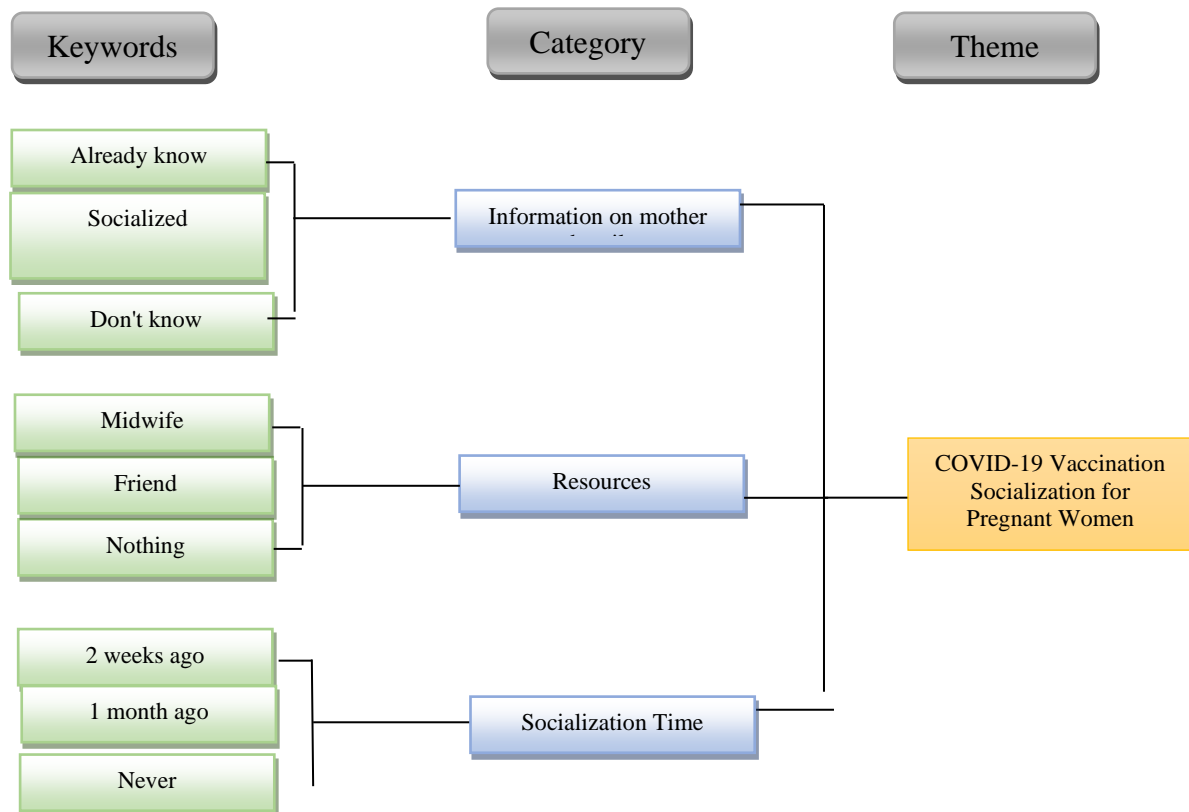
Keywords

Category

Theme

Already know

Socialized

Don't know

Information on mother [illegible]

Midwife

Friend

Nothing

Resources

COVID-19 Vaccination Socialization for Pregnant Women

2 weeks ago

1 month ago

Never

Socialization Time